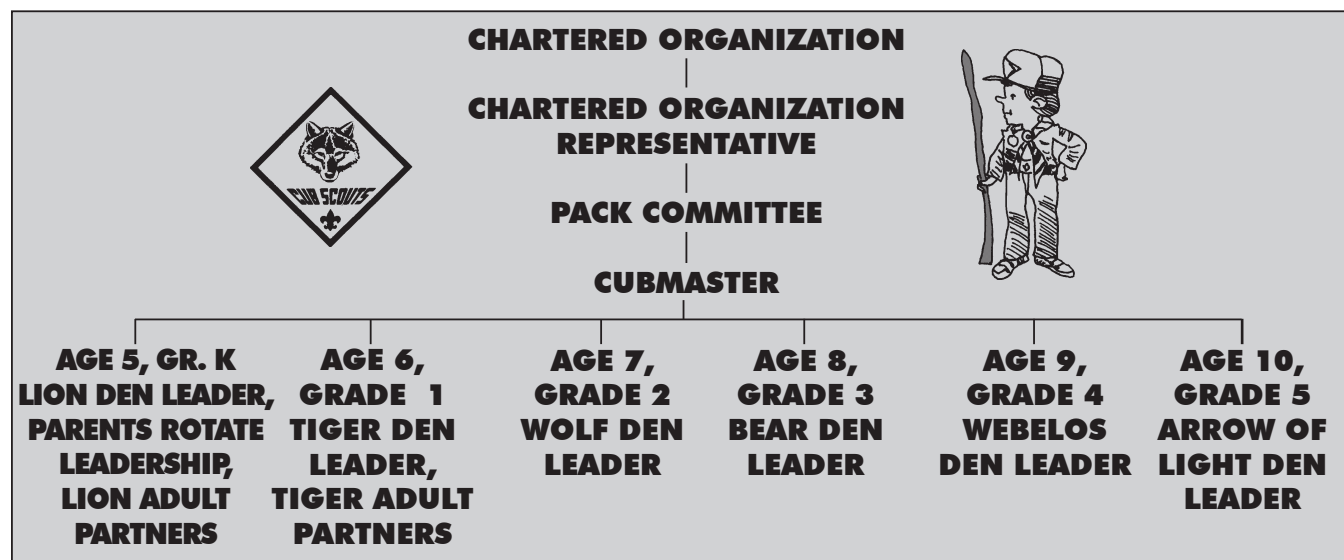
CHARTERED ORGANIZATION

CHARTERED ORGANIZATION REPRESENTATIVE

PACK COMMITTEE

CUBMASTER

CUB SCOUTS

AGE 5, GR. K LION DEN LEADER, PARENTS ROTATE LEADERSHIP, LION ADULT PARTNERS

AGE 6, GRADE 1 TIGER DEN LEADER, TIGER ADULT PARTNERS

AGE 7, GRADE 2 WOLF DEN LEADER

AGE 8, GRADE 3 BEAR DEN LEADER

AGE 9, GRADE 4 WEBELOS DEN LEADER

AGE 10, GRADE 5 ARROW OF LIGHT DEN LEADER